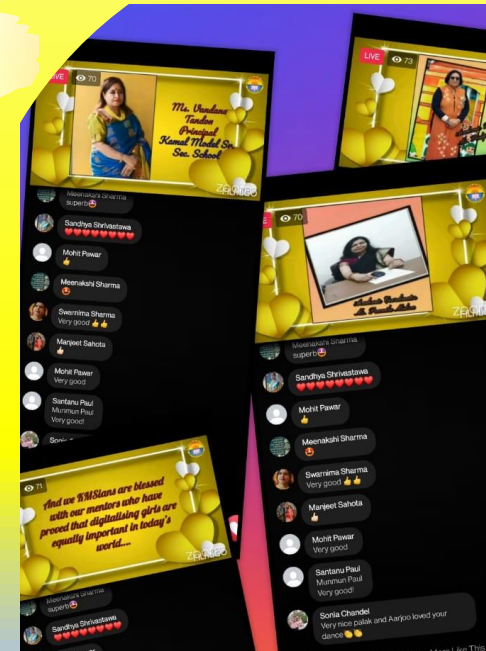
LIVE 70

Ms. Vandana Tandon Principal Kamal Model Sr. Sec. School

ZAURUS

Meenakshi Sharma superb😍

Sandhya Shrivastawa ❤❤❤❤❤❤❤

Mohit Pawar 👍

Meenakshi Sharma 😍

Swarnima Sharma Very good 👍👍

Manjeet Sahota 👍

Mohit Pawar Very good

Santanu Paul Munmun Paul Very good!

Sonia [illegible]

71

And we KMSians are blessed with our mentors who have proved that digitalising girls are equally important in today's world....

ZAURUS

Meenakshi Sharma superb😍

Sandhya Shrivastawa ❤❤❤❤❤❤❤

LIVE 73

LIVE 70

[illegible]

ZAURUS

Meenakshi Sharma superb😍

Sandhya Shrivastawa ❤❤❤❤❤❤❤

Mohit Pawar 👍

Meenakshi Sharma 😍

Swarnima Sharma Very good 👍👍

Manjeet Sahota 👍

Mohit Pawar Very good

Santanu Paul Munmun Paul Very good!

Sonia Chandel Very nice palak and Aarjoo loved your dance👏👏

More Like This